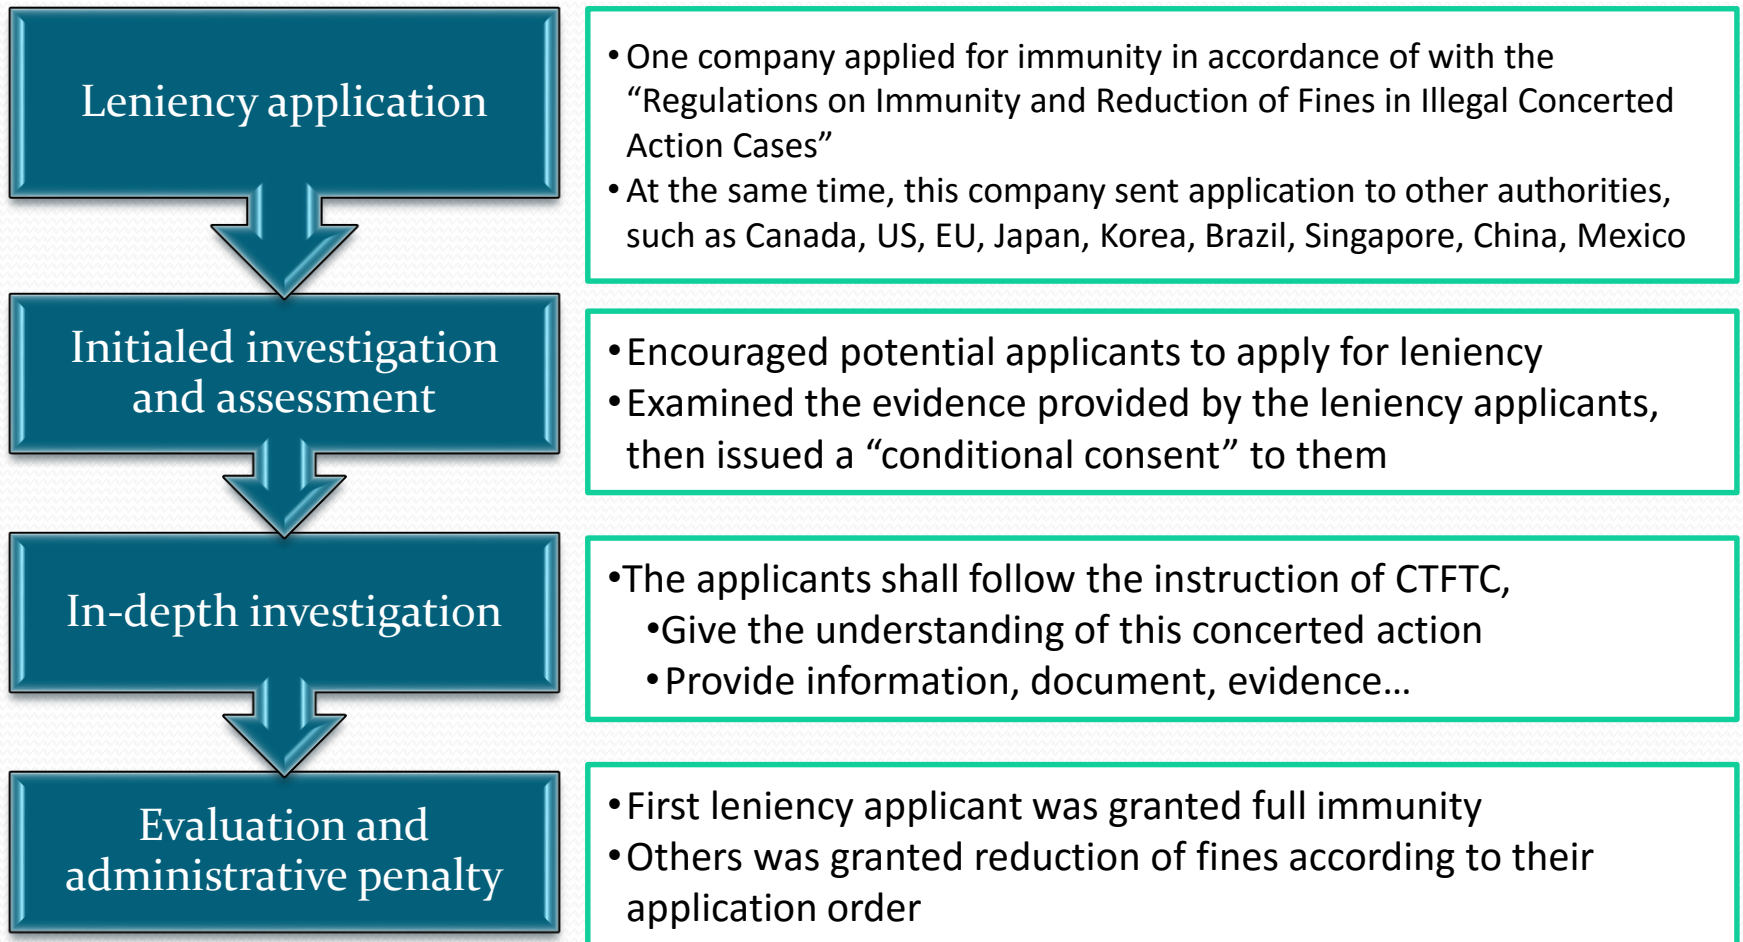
Leniency application

• One company applied for immunity in accordance of with the "Regulations on Immunity and Reduction of Fines in Illegal Concerted Action Cases"
• At the same time, this company sent application to other authorities, such as Canada, US, EU, Japan, Korea, Brazil, Singapore, China, Mexico

Initialed investigation and assessment

• Encouraged potential applicants to apply for leniency
• Examined the evidence provided by the leniency applicants, then issued a "conditional consent" to them

In-depth investigation

•The applicants shall follow the instruction of CTFTC,
•Give the understanding of this concerted action
• Provide information, document, evidence…

Evaluation and administrative penalty

• First leniency applicant was granted full immunity
• Others was granted reduction of fines according to their application order